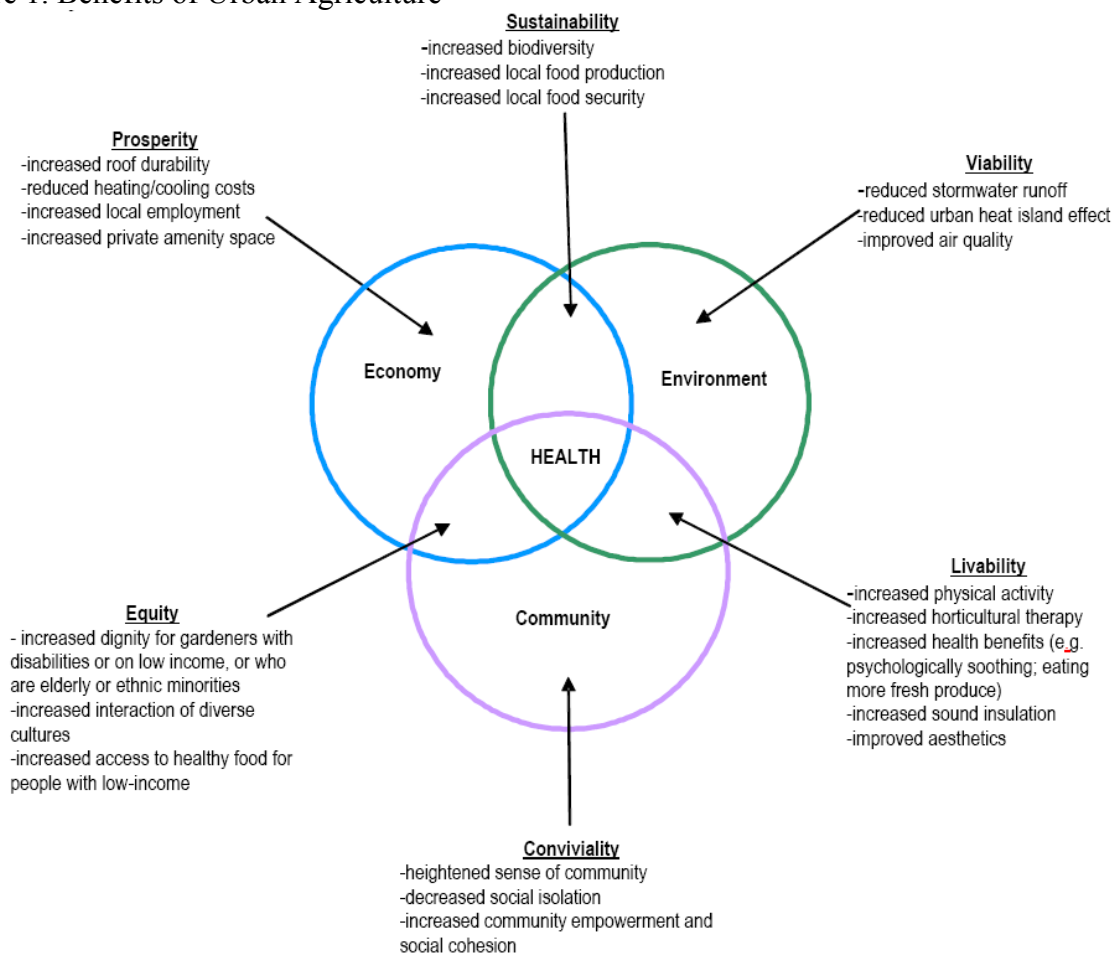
e 1. Benefits of Urban Agriculture

Sustainability
-increased biodiversity
-increased local food production
-increased local food security

Prosperity
-increased roof durability
-reduced heating/cooling costs
-increased local employment
-increased private amenity space

Viability
-reduced stormwater runoff
-reduced urban heat island effect
-improved air quality

Economy

Environment

HEALTH

Community

Equity
- increased dignity for gardeners with disabilities or on low income, or who are elderly or ethnic minorities
-increased interaction of diverse cultures
-increased access to healthy food for people with low-income

Livability
-increased physical activity
-increased horticultural therapy
-increased health benefits (e.g. psychologically soothing; eating more fresh produce)
-increased sound insulation
-improved aesthetics

Conviviality
-heightened sense of community
-decreased social isolation
-increased community empowerment and social cohesion